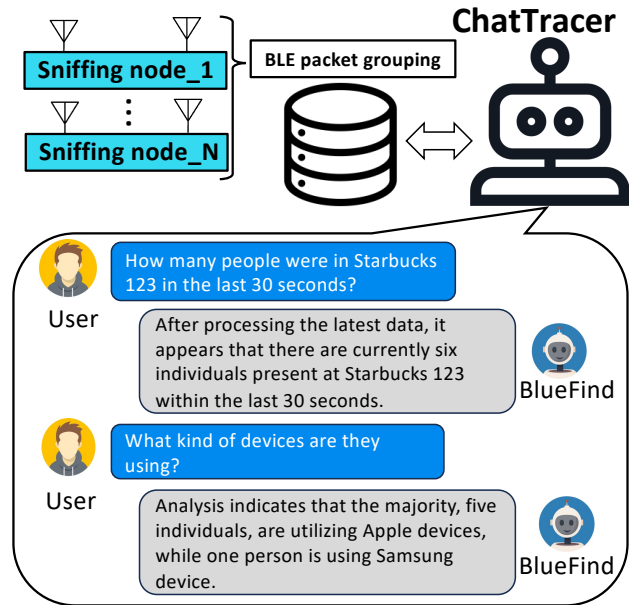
Sniffing node_1

⋮

Sniffing node_N

BLE packet grouping

ChatTracer

User

How many people were in Starbucks 123 in the last 30 seconds?

After processing the latest data, it appears that there are currently six individuals present at Starbucks 123 within the last 30 seconds.

BlueFind

User

What kind of devices are they using?

Analysis indicates that the majority, five individuals, are utilizing Apple devices, while one person is using Samsung device.

BlueFind